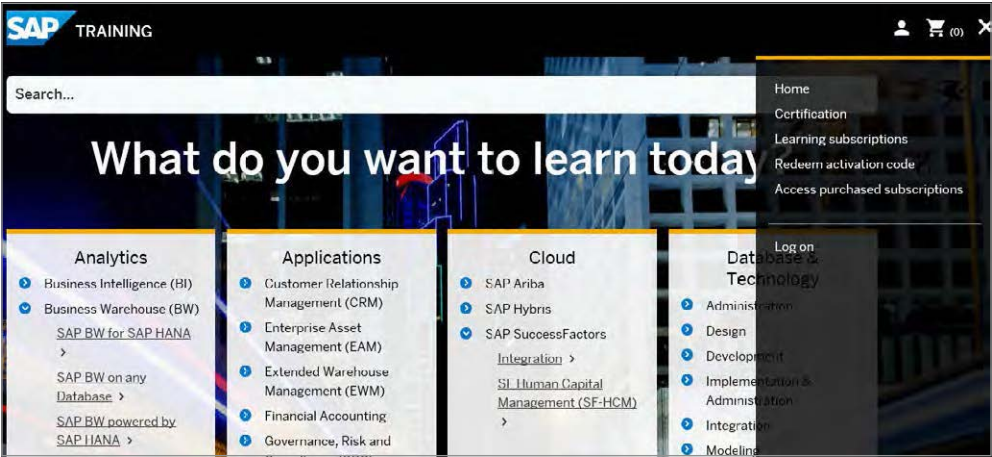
SAP TRAINING

(0)

Search...

What do you want to learn today

Home
Certification
Learning subscriptions
Redeem activation code
Access purchased subscriptions

Log on

Analytics
Business Intelligence (BI)
Business Warehouse (BW)
SAP BW for SAP HANA >
SAP BW on any Database >
SAP BW powered by SAP HANA >

Applications
Customer Relationship Management (CRM)
Enterprise Asset Management (EAM)
Extended Warehouse Management (EWM)
Financial Accounting
Governance, Risk and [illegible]

Cloud
SAP Ariba
SAP Hybris
SAP SuccessFactors
Integration >
SF Human Capital Management (SF-HCM) >

Database & Technology
Administration
Design
Development
Implementation & Administration
Integration
Modeling